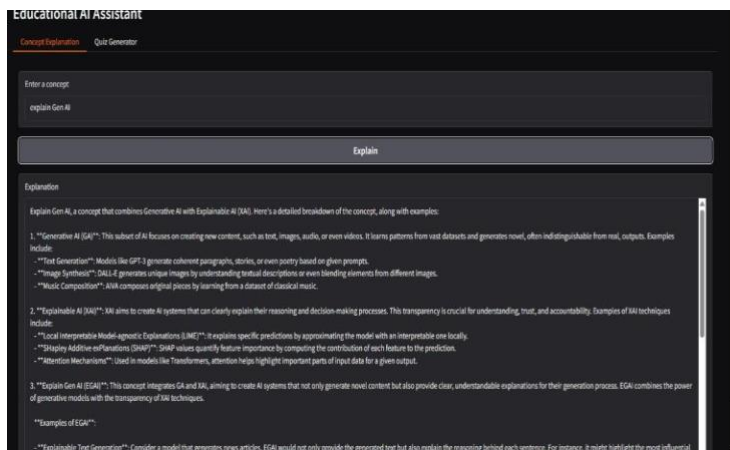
Educational AI Assistant

Concept Explanation Quiz Generator

Enter a concept

explain Gen AI

Explain

Explanation

Explain Gen AI, a concept that combines Generative AI with Explainable AI (XAI). Here's a detailed breakdown of the concept, along with examples:

1. **Generative AI (GAI)**: This subset of AI focuses on creating new content, such as text, images, audio, or even videos. It learns patterns from vast datasets and generates novel, often indistinguishable from real, outputs. Examples include:
- **Text Generation**: Models like GPT-3 generate coherent paragraphs, stories, or even poetry based on given prompts.
- **Image Synthesis**: DALL-E generates unique images by understanding textual descriptions or even blending elements from different images.
- **Music Composition**: AIVA composes original pieces by learning from a dataset of classical music.

2. **Explainable AI (XAI)**: XAI aims to create AI systems that can clearly explain their reasoning and decision-making processes. This transparency is crucial for understanding, trust, and accountability. Examples of XAI techniques include:
- **Local Interpretable Model-agnostic Explanations (LIME)**: It explains specific predictions by approximating the model with an interpretable one locally.
- **SHapley Additive exPlanations (SHAP)**: SHAP values quantify feature importance by computing the contribution of each feature to the prediction.
- **Attention Mechanisms**: Used in models like Transformers, attention helps highlight important parts of input data for a given output.

3. **Explain Gen AI (EGAI)**: This concept integrates GA and XAI, aiming to create AI systems that not only generate novel content but also provide clear, understandable explanations for their generation process. EGAI combines the power of generative models with the transparency of XAI techniques.

**Examples of EGAI**:

- **Explainable Text Generation**: Consider a model that generates news articles. EGAI would not only provide the generated text but also explain the reasoning behind each sentence. For instance, it might highlight the most influential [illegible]